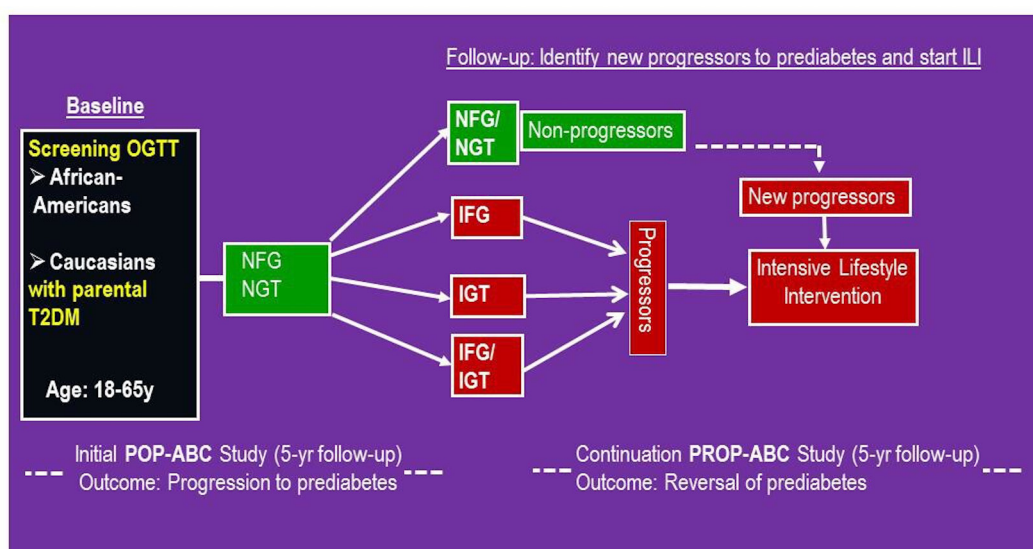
Follow-up: Identify new progressors to prediabetes and start ILI

Baseline

Screening OGTT
➢ African-Americans

➢ Caucasians with parental T2DM

Age: 18-65y

NFG
NGT

NFG/
NGT

Non-progressors

IFG

IGT

IFG/
IGT

Progressors

New progressors

Intensive Lifestyle Intervention

Initial POP-ABC Study (5-yr follow-up)
Outcome: Progression to prediabetes

Continuation PROP-ABC Study (5-yr follow-up)
Outcome: Reversal of prediabetes